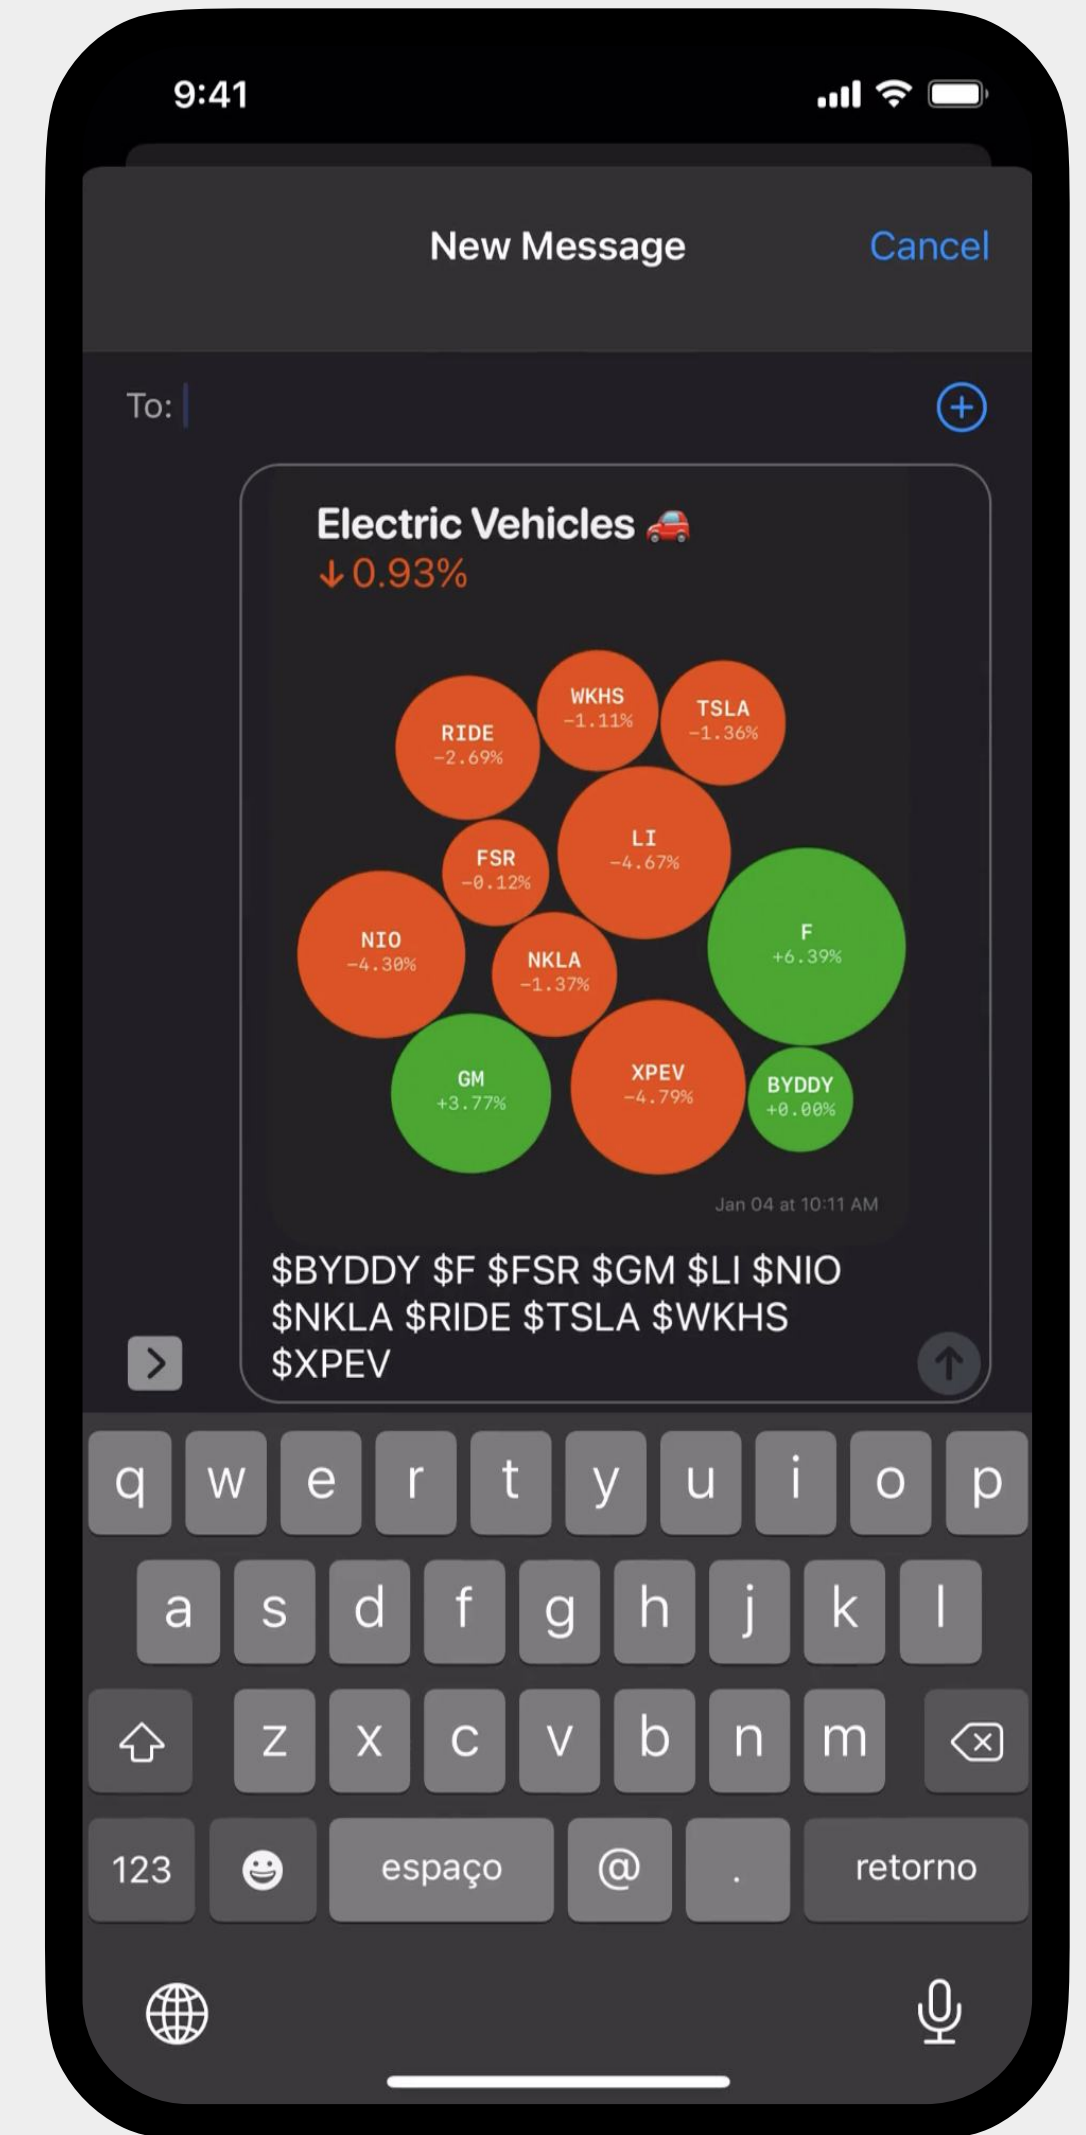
9:41

New Message Cancel

To:

Electric Vehicles 🚗
↓0.93%

WKHS
-1.11%

TSLA
-1.36%

RIDE
-2.69%

LI
-4.67%

FSR
-0.12%

NIO
-4.30%

NKLA
-1.37%

F
+6.39%

GM
+3.77%

XPEV
-4.79%

BYDDY
+0.00%

Jan 04 at 10:11 AM

$BYDDY $F $FSR $GM $LI $NIO $NKLA $RIDE $TSLA $WKHS $XPEV

q w e r t y u i o p
a s d f g h j k l
z x c v b n m
123 espaço @ . retorno